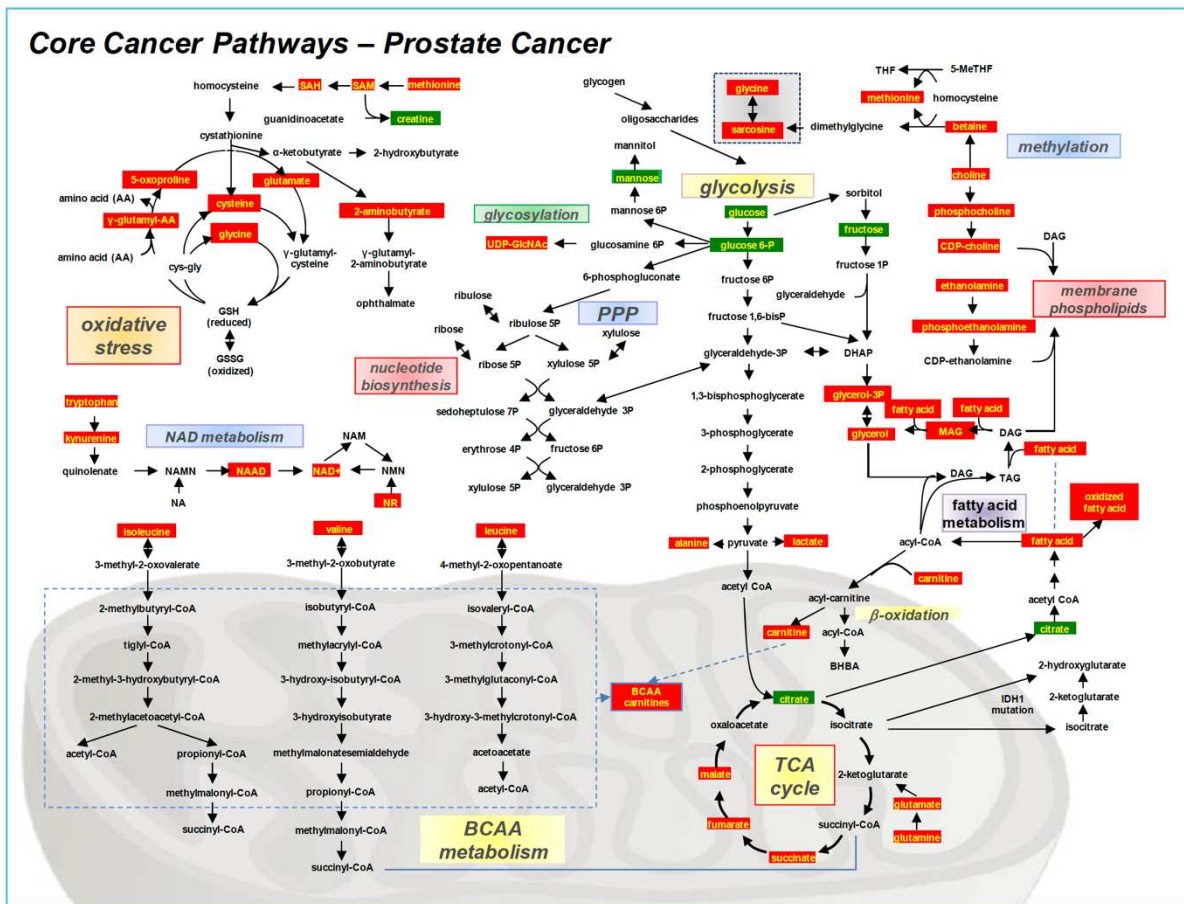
Core Cancer Pathways – Prostate Cancer

homocysteine
SAH
SAM
methionine
guanidinoacetate
creatine
cystathionine
α-ketobutyrate
2-hydroxybutyrate
5-oxoproline
glutamate
amino acid (AA)
γ-glutamyl-AA
cysteine
2-aminobutyrate
amino acid (AA)
glycine
cys-gly
γ-glutamyl-cysteine
γ-glutamyl-2-aminobutyrate
GSH (reduced)
ophthalmate
oxidative stress
GSSG (oxidized)

glycogen
oligosaccharides
glycine
sarcosine
dimethylglycine
THF
5-MeTHF
methionine
homocysteine
betaine
methylation
mannitol
mannose
glycolysis
choline
sorbitol
glycosylation
mannose 6P
glucose
fructose
phosphocholine
UDP-GlcNAc
glucosamine 6P
glucose 6-P
CDP-choline
DAG
6-phosphogluconate
fructose 6P
fructose 1P
ethanolamine
membrane phospholipids
ribulose
glyceraldehyde
PPP
ribulose 5P
fructose 1,6-bisP
phosphoethanolamine
ribose
xylulose
CDP-ethanolamine
ribose 5P
xylulose 5P
glyceraldehyde-3P
DHAP
nucleotide biosynthesis
glycerol-3P
sedoheptulose 7P
glyceraldehyde 3P
1,3-bisphosphoglycerate
fatty acid
fatty acid
tryptophan
glycerol
MAG
DAG
kynurenine
NAD metabolism
NAM
3-phosphoglycerate
erythrose 4P
fructose 6P
fatty acid
quinolenate
NAMN
NAAD
NAD+
NMN
2-phosphoglycerate
DAG
TAG
NA
NR
xylulose 5P
glyceraldehyde 3P
phosphoenolpyruvate
fatty acid metabolism
oxidized fatty acid
isoleucine
valine
leucine
alanine
pyruvate
lactate
acyl-CoA
fatty acid
3-methyl-2-oxovalerate
3-methyl-2-oxobutyrate
4-methyl-2-oxopentanoate
carnitine
acetyl CoA
acyl-carnitine
acetyl CoA
2-methylbutyryl-CoA
isobutyryl-CoA
isovaleryl-CoA
β-oxidation
carnitine
acyl-CoA
citrate
tiglyl-CoA
methylacrylyl-CoA
3-methylcrotonyl-CoA
BHBA
2-hydroxyglutarate
2-methyl-3-hydroxybutyryl-CoA
3-hydroxy-isobutyryl-CoA
3-methylglutaconyl-CoA
BCAA carnitines
citrate
2-ketoglutarate
IDH1 mutation
2-methylacetoacetyl-CoA
3-hydroxyisobutyrate
3-hydroxy-3-methylcrotonyl-CoA
oxaloacetate
isocitrate
isocitrate
acetyl-CoA
propionyl-CoA
methylmalonatesemialdehyde
acetoacetate
TCA cycle
malate
2-ketoglutarate
methylmalonyl-CoA
propionyl-CoA
acetyl-CoA
glutamate
fumarate
succinyl-CoA
succinyl-CoA
methylmalonyl-CoA
BCAA metabolism
glutamine
succinate
succinyl-CoA